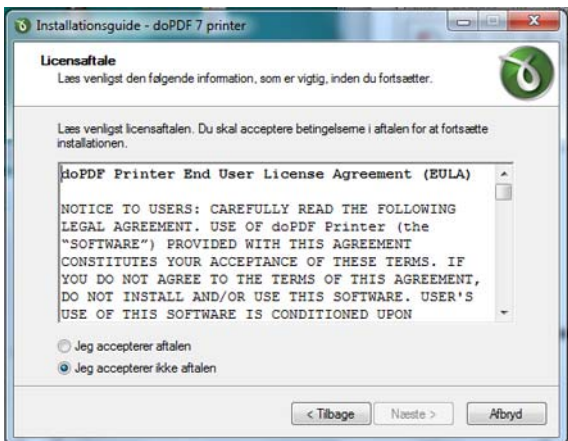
Installationsguide - doPDF 7 printer

Licensaftale
Læs venligst den følgende information, som er vigtig, inden du fortsætter.

Læs venligst licensaftalen. Du skal acceptere betingelserne i aftalen for at fortsætte installationen.

doPDF Printer End User License Agreement (EULA)

NOTICE TO USERS: CAREFULLY READ THE FOLLOWING LEGAL AGREEMENT. USE OF doPDF Printer (the "SOFTWARE") PROVIDED WITH THIS AGREEMENT CONSTITUTES YOUR ACCEPTANCE OF THESE TERMS. IF YOU DO NOT AGREE TO THE TERMS OF THIS AGREEMENT, DO NOT INSTALL AND/OR USE THIS SOFTWARE. USER'S USE OF THIS SOFTWARE IS CONDITIONED UPON

Jeg accepterer aftalen
Jeg accepterer ikke aftalen

< Tilbage
Næste >
Afbryd